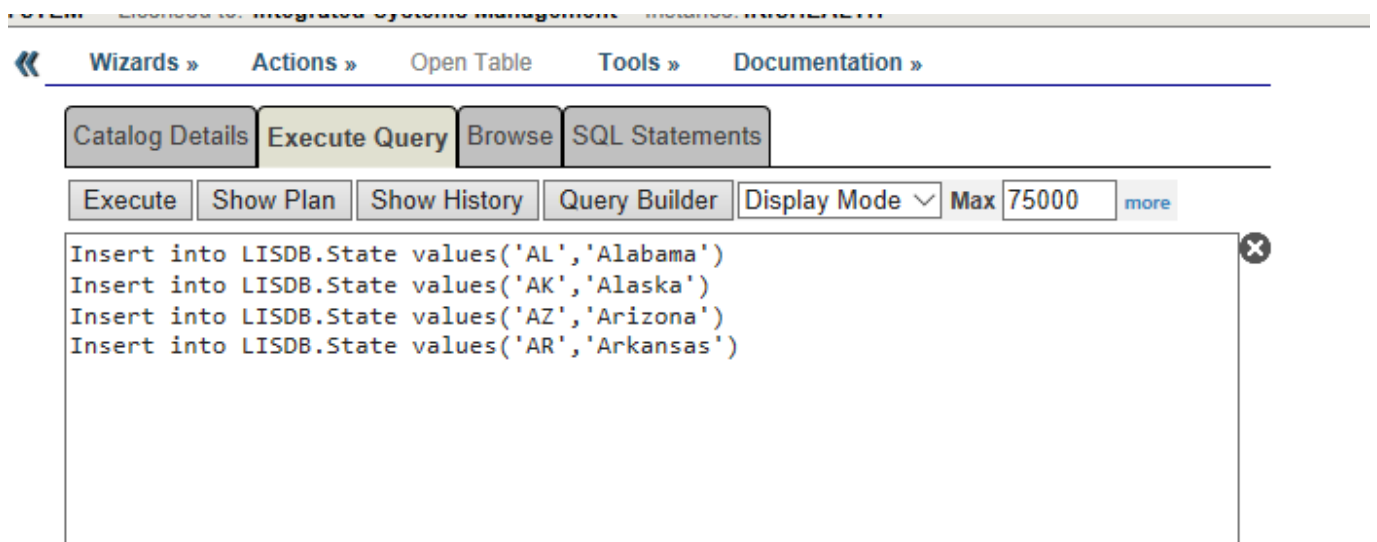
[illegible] Licensed to: Integrated Systems Management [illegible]

« Wizards » Actions » Open Table Tools » Documentation »

Catalog Details | Execute Query | Browse | SQL Statements

Execute | Show Plan | Show History | Query Builder | Display Mode | Max 75000 more

Insert into LISDB.State values('AL','Alabama')
Insert into LISDB.State values('AK','Alaska')
Insert into LISDB.State values('AZ','Arizona')
Insert into LISDB.State values('AR','Arkansas')